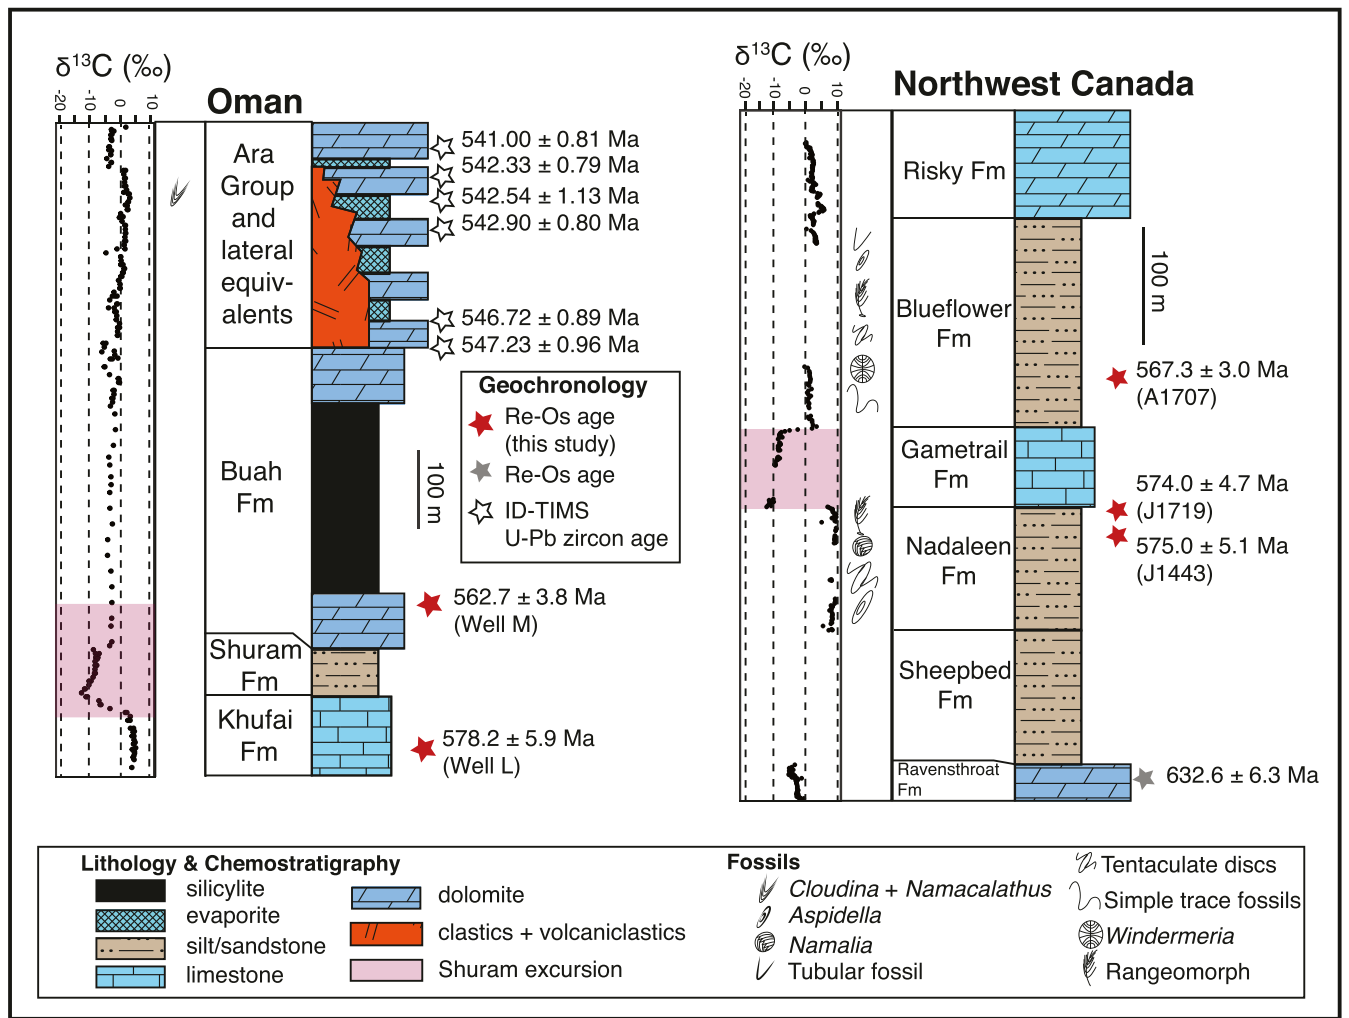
$\delta^{13}C$ (‰)

-20 -10 0 10

Oman

Ara Group and lateral equivalents

541.00 ± 0.81 Ma
542.33 ± 0.79 Ma
542.54 ± 1.13 Ma
542.90 ± 0.80 Ma

546.72 ± 0.89 Ma
547.23 ± 0.96 Ma

Geochronology
Re-Os age (this study)
Re-Os age
ID-TIMS U-Pb zircon age

Buah Fm

100 m

562.7 ± 3.8 Ma (Well M)

Shuram Fm

Khufai Fm

578.2 ± 5.9 Ma (Well L)

$\delta^{13}C$ (‰)

-20 -10 0 10

Northwest Canada

Risky Fm

100 m

Blueflower Fm

567.3 ± 3.0 Ma (A1707)

Gametrail Fm

574.0 ± 4.7 Ma (J1719)

Nadaleen Fm

575.0 ± 5.1 Ma (J1443)

Sheepbed Fm

Ravensthroat Fm

632.6 ± 6.3 Ma

Lithology & Chemostratigraphy
silicylite
evaporite
silt/sandstone
limestone
dolomite
clastics + volcaniclastics
Shuram excursion

Fossils
Cloudina + Namacalathus
Aspidella
Namalia
Tubular fossil
Tentaculate discs
Simple trace fossils
Windermeria
Rangeomorph